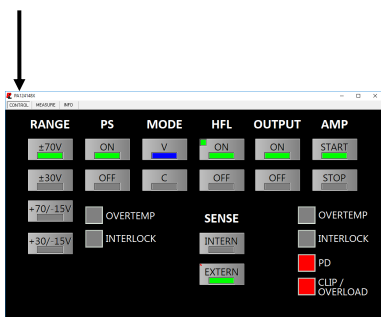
PA1241455
CONTROL MEASURE INFO

RANGE
±70V
±30V
+70/-15V
+30/-15V

PS
ON
OFF
OVERTEMP
INTERLOCK

MODE
V
C

HFL
ON
OFF

SENSE
INTERN
EXTERN

OUTPUT
ON
OFF

AMP
START
STOP
OVERTEMP
INTERLOCK
PD
CLIP / OVERLOAD